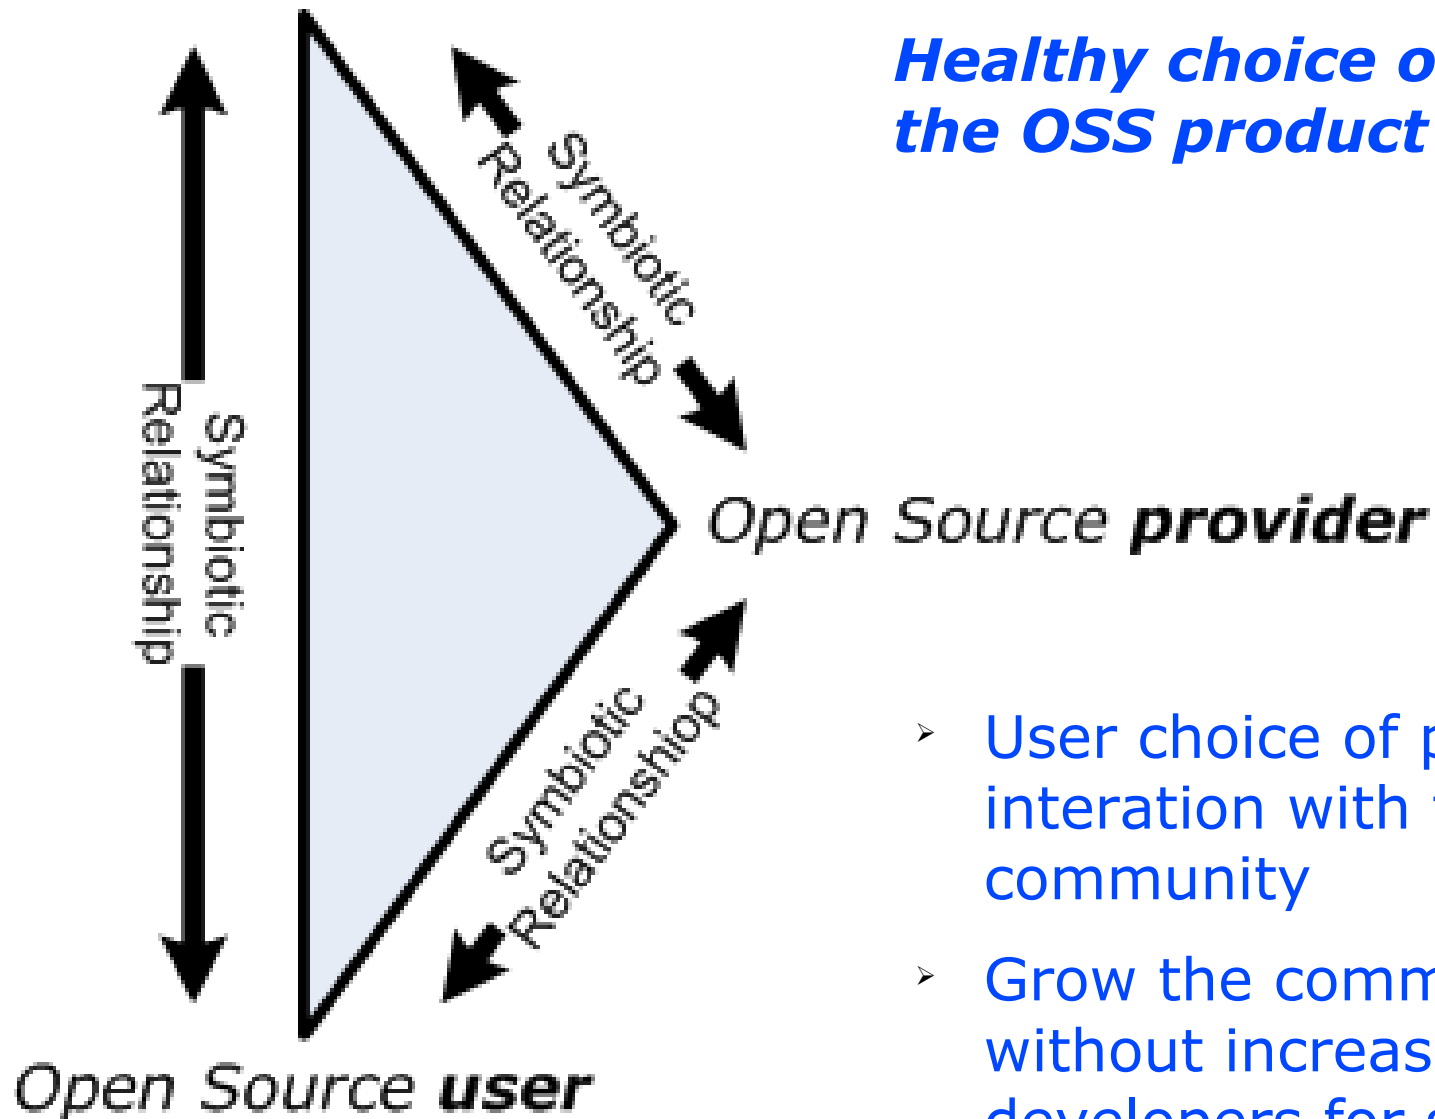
Healthy choice o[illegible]
the OSS product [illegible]

Symbiotic Relationship

Symbiotic Relationship

Open Source provider

Symbiotic Relationshiop

Open Source user

➢ User choice of p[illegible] interation with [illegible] community

➢ Grow the comm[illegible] without increas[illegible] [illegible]